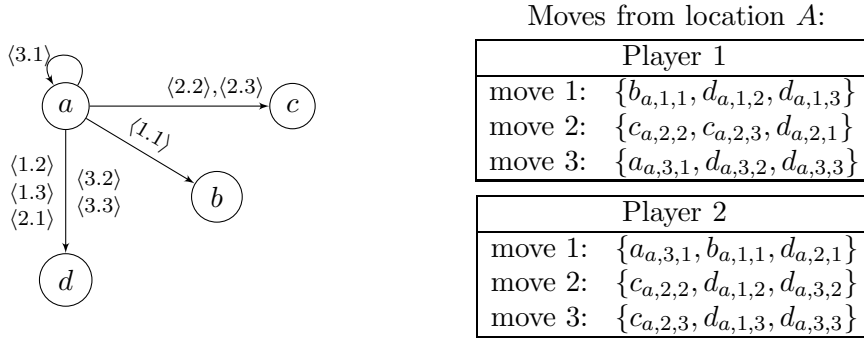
$\langle 3.1 \rangle$

$a$

$\langle 2.2 \rangle, \langle 2.3 \rangle$

$c$

$\langle 1.1 \rangle$

$b$

$\langle 1.2 \rangle$
$\langle 1.3 \rangle$
$\langle 2.1 \rangle$

$\langle 3.2 \rangle$
$\langle 3.3 \rangle$

$d$

Moves from location $A$:

| Player 1 | |
|---|---|
| move 1: | $\{b_{a,1,1}, d_{a,1,2}, d_{a,1,3}\}$ |
| move 2: | $\{c_{a,2,2}, c_{a,2,3}, d_{a,2,1}\}$ |
| move 3: | $\{a_{a,3,1}, d_{a,3,2}, d_{a,3,3}\}$ |

| Player 2 | |
|---|---|
| move 1: | $\{a_{a,3,1}, b_{a,1,1}, d_{a,2,1}\}$ |
| move 2: | $\{c_{a,2,2}, d_{a,1,2}, d_{a,3,2}\}$ |
| move 3: | $\{c_{a,2,3}, d_{a,1,3}, d_{a,3,3}\}$ |